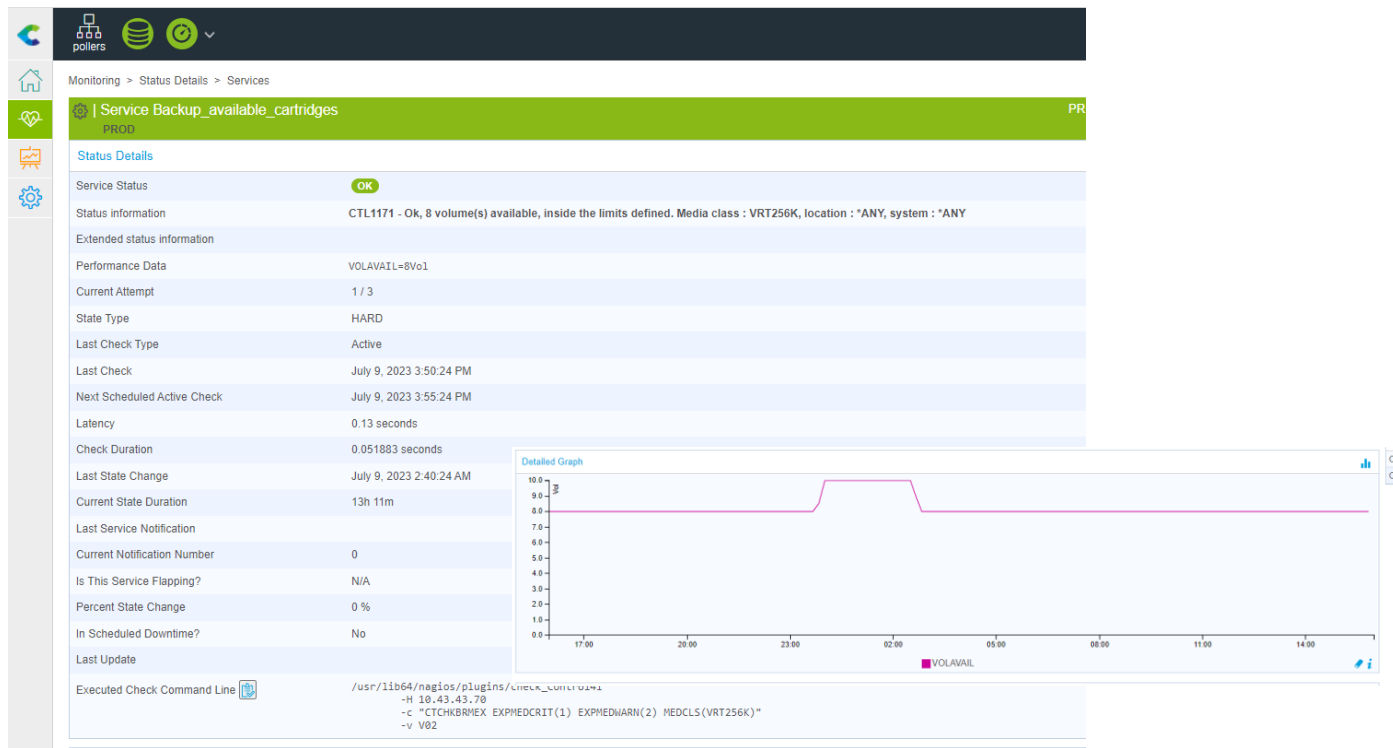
pollers

Monitoring > Status Details > Services

| Service Backup_available_cartridges
PROD

PR

Status Details

| | |
|---|---|
| Service Status | OK |
| Status information | CTL1171 - Ok, 8 volume(s) available, inside the limits defined. Media class : VRT256K, location : *ANY, system : *ANY |
| Extended status information | |
| Performance Data | VOLAVAIL=8Vol |
| Current Attempt | 1 / 3 |
| State Type | HARD |
| Last Check Type | Active |
| Last Check | July 9, 2023 3:50:24 PM |
| Next Scheduled Active Check | July 9, 2023 3:55:24 PM |
| Latency | 0.13 seconds |
| Check Duration | 0.051883 seconds |
| Last State Change | July 9, 2023 2:40:24 AM |
| Current State Duration | 13h 11m |
| Last Service Notification | |
| Current Notification Number | 0 |
| Is This Service Flapping? | N/A |
| Percent State Change | 0 % |
| In Scheduled Downtime? | No |
| Last Update | |
| Executed Check Command Line | /usr/lib64/nagios/plugins/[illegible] -H 10.43.43.70 -c "CTCHKBRMEX EXPMEDCRIT(1) EXPMEDWARN(2) MEDCLS(VRT256K)" -v V02 |

Detailed Graph

Vol

10.0
9.0
8.0
7.0
6.0
5.0
4.0
3.0
2.0
1.0
0.0

17:00 20:00 23:00 02:00 05:00 08:00 11:00 14:00

VOLAVAIL